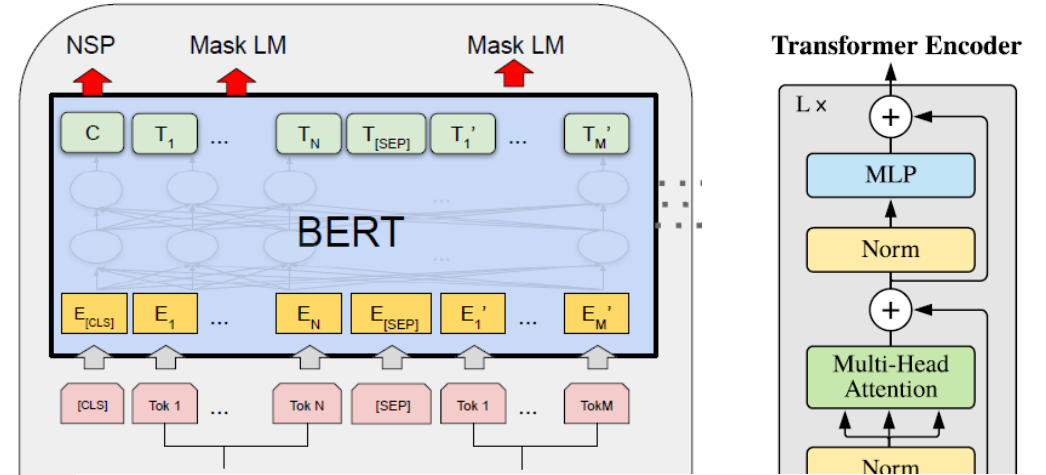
NSP Mask LM Mask LM

C $T_1$ ... $T_N$ $T_{[SEP]}$ $T_1'$ ... $T_M'$

BERT

$E_{[CLS]}$ $E_1$ ... $E_N$ $E_{[SEP]}$ $E_1'$ ... $E_M'$

[CLS] Tok 1 ... Tok N [SEP] Tok 1 ... TokM

Transformer Encoder

L ×

+

MLP

Norm

+

Multi-Head Attention

Norm